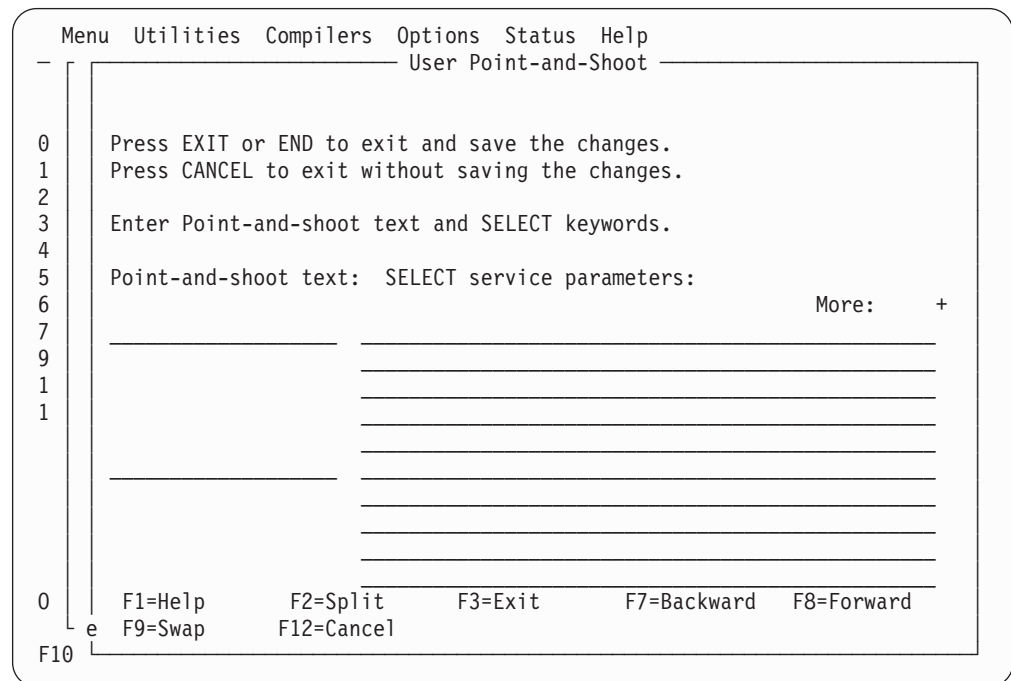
Menu Utilities Compilers Options Status Help

User Point-and-Shoot

0 Press EXIT or END to exit and save the changes.
1 Press CANCEL to exit without saving the changes.
2
3 Enter Point-and-shoot text and SELECT keywords.
4
5 Point-and-shoot text: SELECT service parameters:
6 More: +
7
9
1
1

0 F1=Help F2=Split F3=Exit F7=Backward F8=Forward
e F9=Swap F12=Cancel
F10